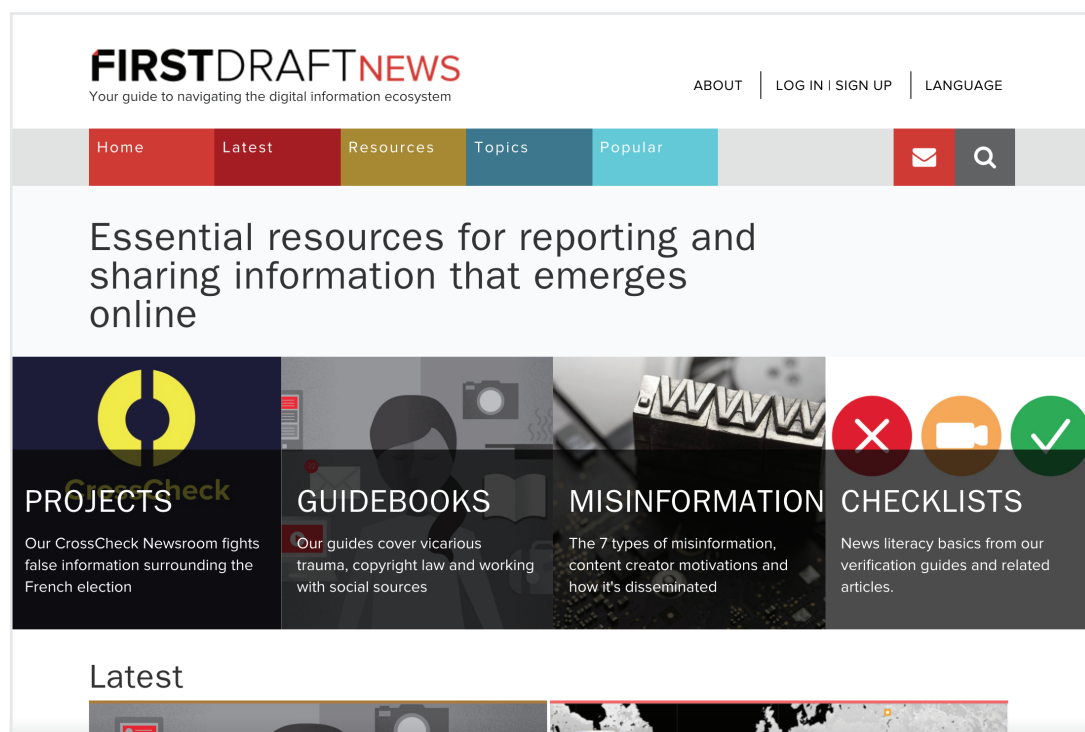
FIRSTDRAFTNEWS
Your guide to navigating the digital information ecosystem

ABOUT | LOG IN | SIGN UP | LANGUAGE

Home Latest Resources Topics Popular

Essential resources for reporting and sharing information that emerges online

CrossCheck

PROJECTS
Our CrossCheck Newsroom fights false information surrounding the French election

GUIDEBOOKS
Our guides cover vicarious trauma, copyright law and working with social sources

MISINFORMATION
The 7 types of misinformation, content creator motivations and how it's disseminated

CHECKLISTS
News literacy basics from our verification guides and related articles.

Latest